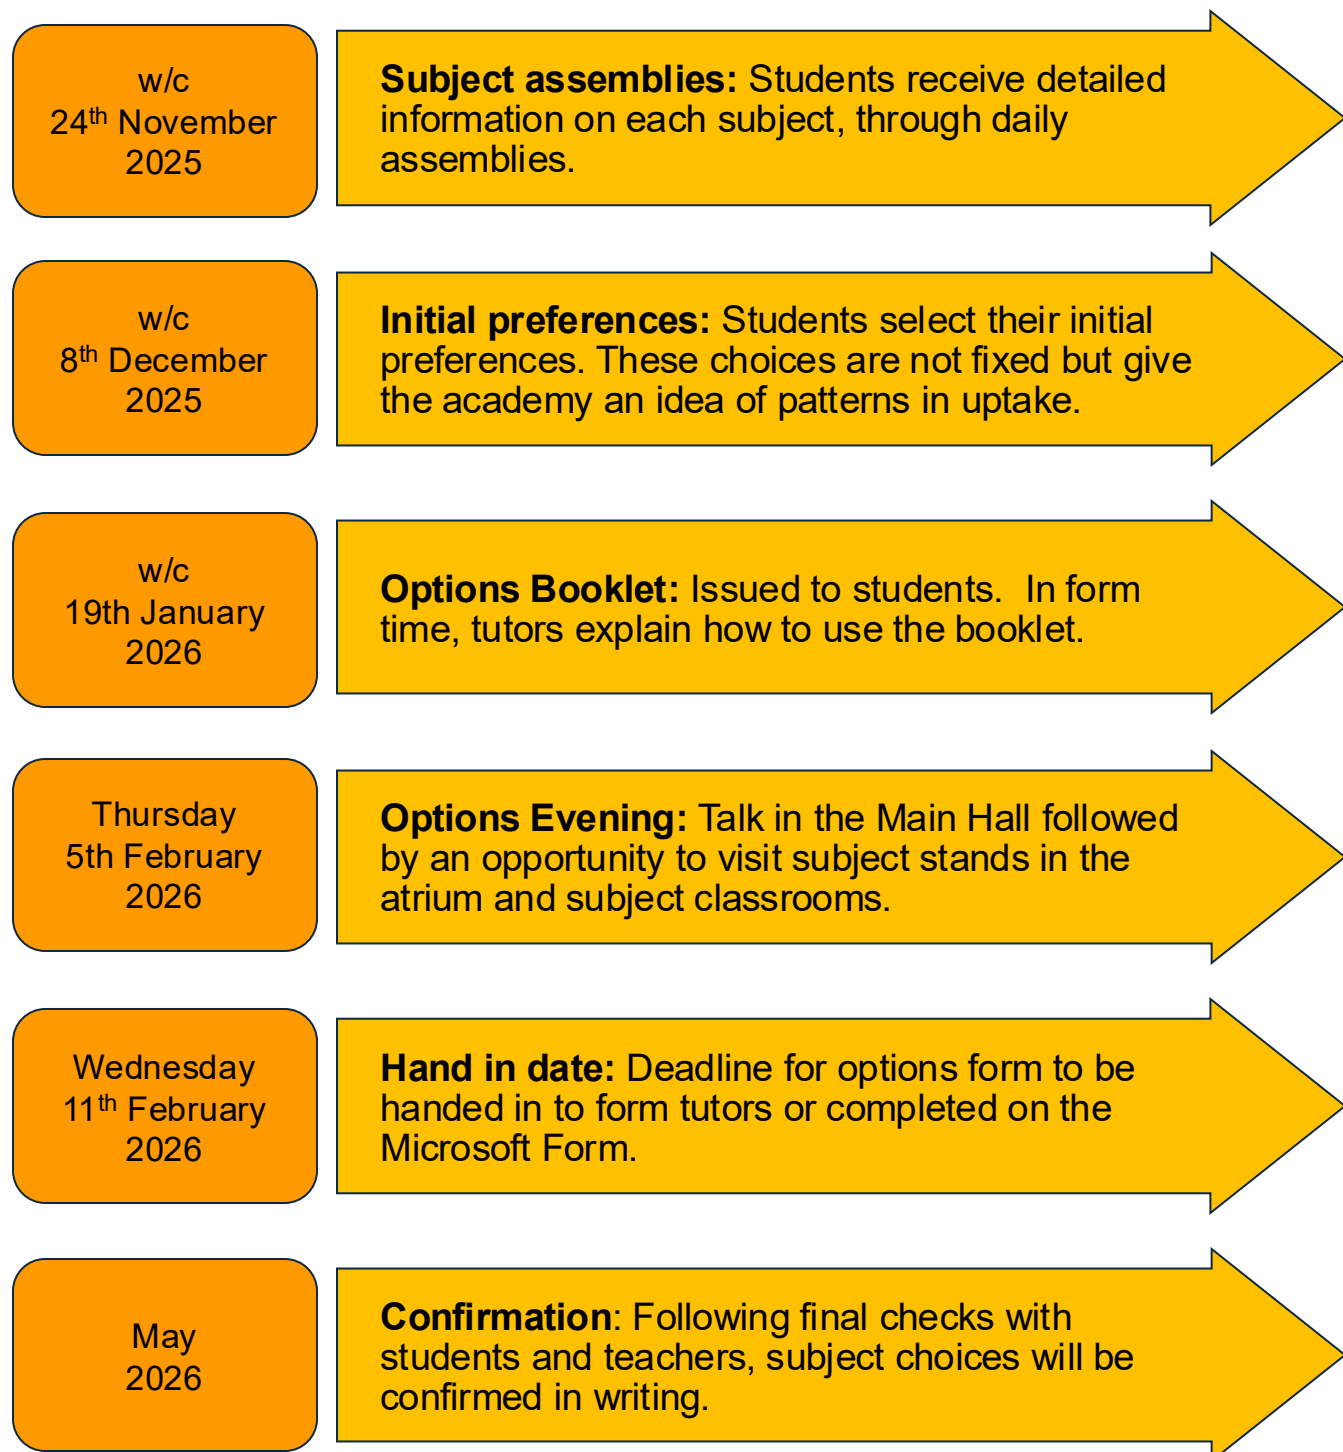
w/c
24th November
2025

**Subject assemblies:** Students receive detailed information on each subject, through daily assemblies.

w/c
8th December
2025

**Initial preferences:** Students select their initial preferences. These choices are not fixed but give the academy an idea of patterns in uptake.

w/c
19th January
2026

**Options Booklet:** Issued to students. In form time, tutors explain how to use the booklet.

Thursday
5th February
2026

**Options Evening:** Talk in the Main Hall followed by an opportunity to visit subject stands in the atrium and subject classrooms.

Wednesday
11th February
2026

**Hand in date:** Deadline for options form to be handed in to form tutors or completed on the Microsoft Form.

May
2026

**Confirmation**: Following final checks with students and teachers, subject choices will be confirmed in writing.